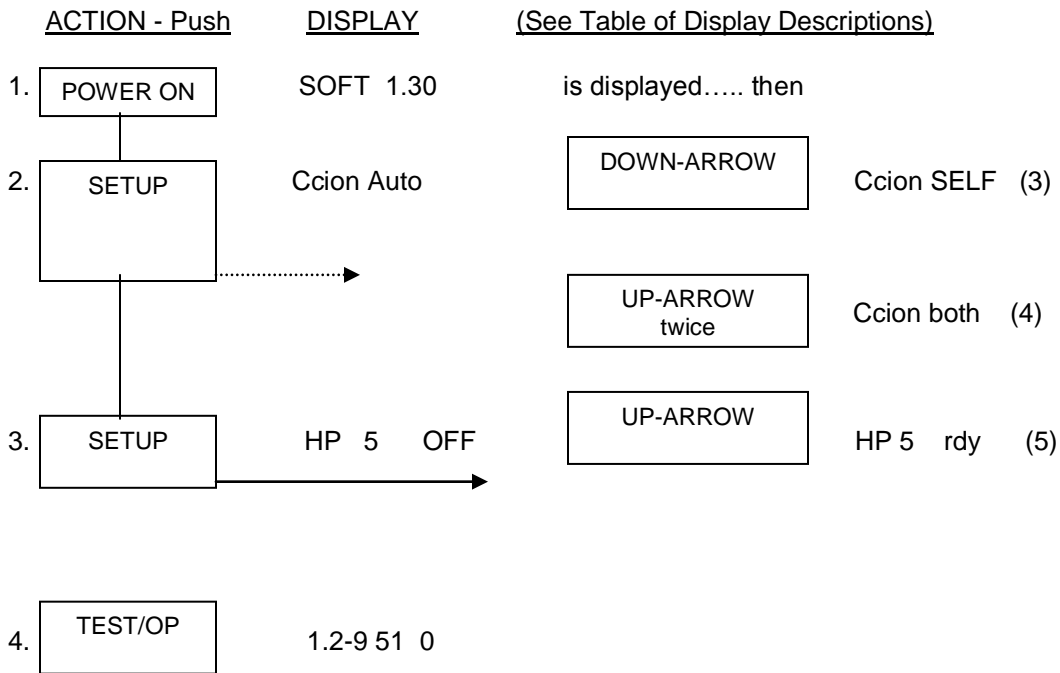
ACTION - Push DISPLAY (See Table of Display Descriptions)

1. POWER ON SOFT 1.30 is displayed….. then

2. SETUP Ccion Auto DOWN-ARROW Ccion SELF (3)

UP-ARROW twice Ccion both (4)

3. SETUP HP 5 OFF UP-ARROW HP 5 rdy (5)

4. TEST/OP 1.2-9 51 0